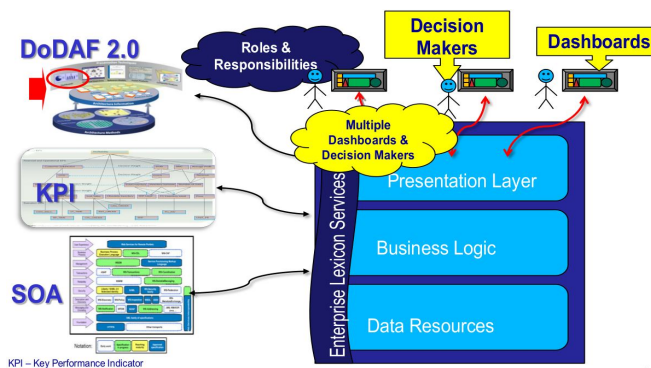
DoDAF 2.0

Roles & Responsibilities

Decision Makers

Dashboards

Multiple Dashboards & Decision Makers

KPI

Enterprise Lexicon Services

Presentation Layer

Business Logic

SOA

Data Resources

Notation:

KPI – Key Performance Indicator